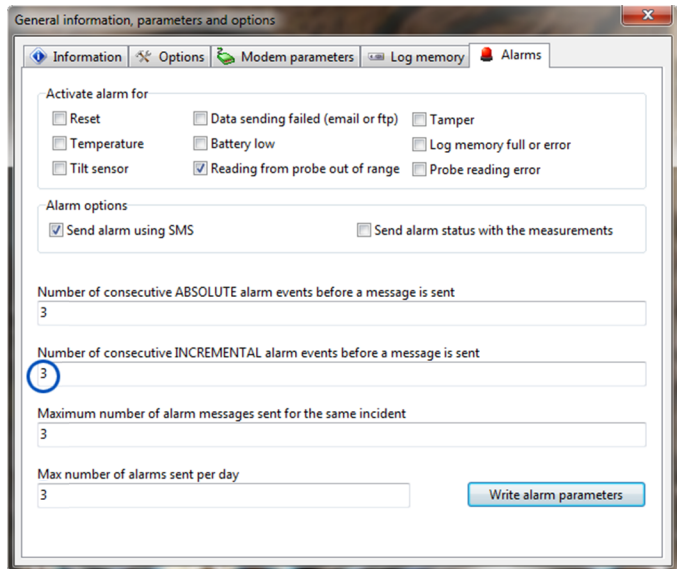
General information, parameters and options

Information | Options | Modem parameters | Log memory | Alarms

Activate alarm for

Reset
Temperature
Tilt sensor
Data sending failed (email or ftp)
Battery low
Reading from probe out of range
Tamper
Log memory full or error
Probe reading error

Alarm options

Send alarm using SMS
Send alarm status with the measurements

Number of consecutive ABSOLUTE alarm events before a message is sent
3

Number of consecutive INCREMENTAL alarm events before a message is sent
3

Maximum number of alarm messages sent for the same incident
3

Max number of alarms sent per day
3

Write alarm parameters